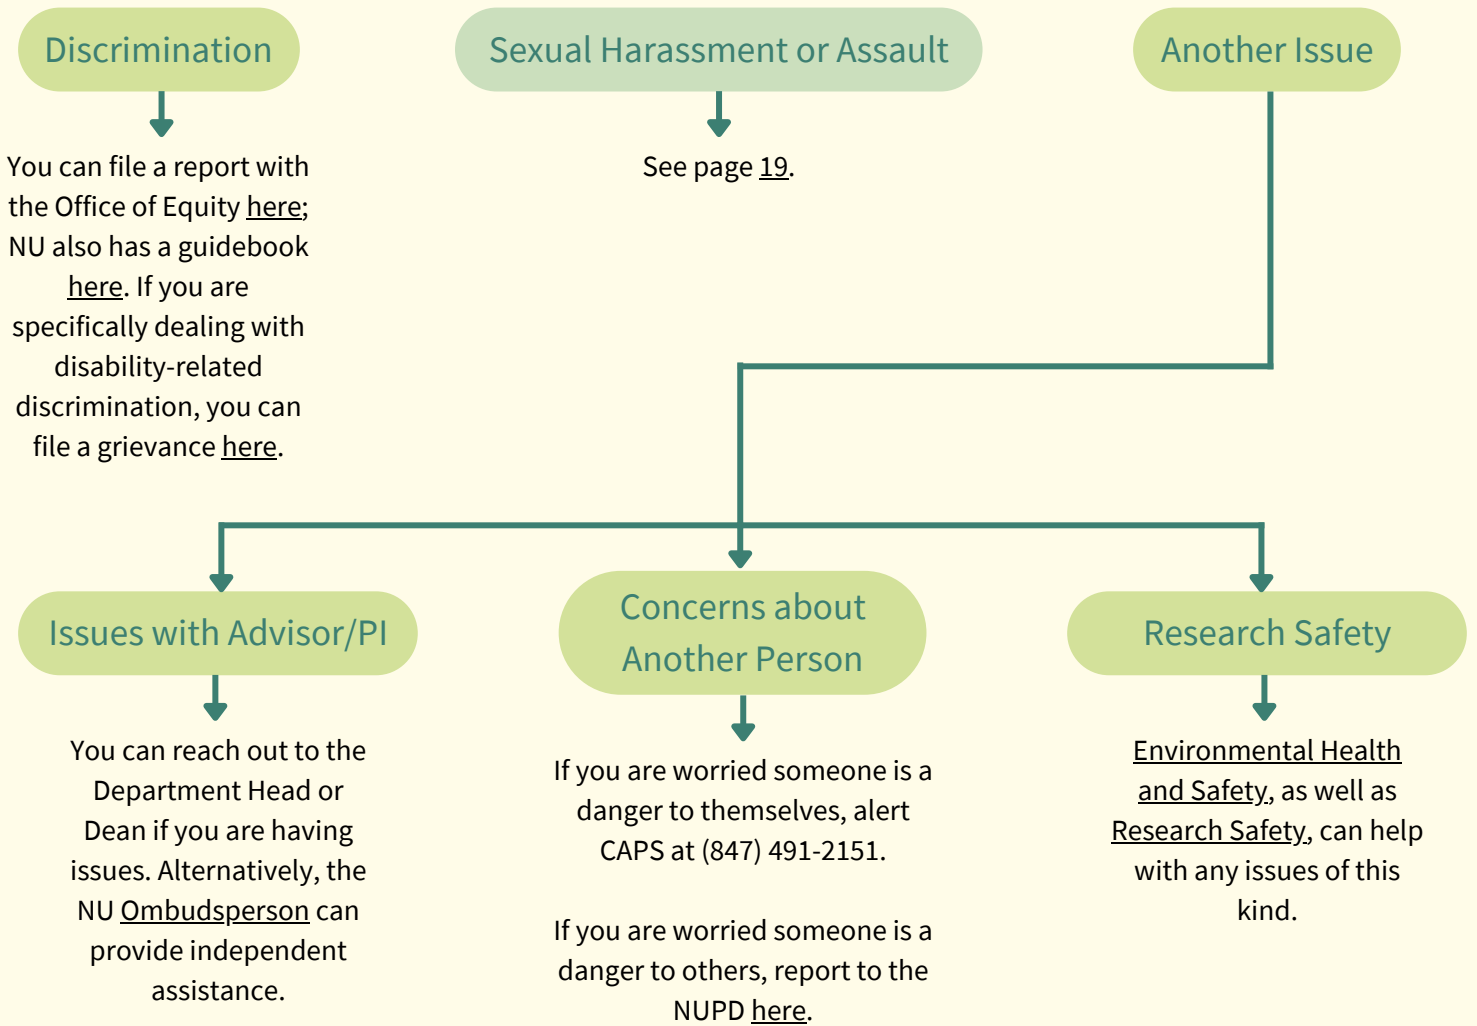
Discrimination

You can file a report with the Office of Equity here; NU also has a guidebook here. If you are specifically dealing with disability-related discrimination, you can file a grievance here.

Sexual Harassment or Assault

See page 19.

Another Issue

Issues with Advisor/PI

You can reach out to the Department Head or Dean if you are having issues. Alternatively, the NU Ombudsperson can provide independent assistance.

Concerns about Another Person

If you are worried someone is a danger to themselves, alert CAPS at (847) 491-2151.

If you are worried someone is a danger to others, report to the NUPD here.

Research Safety

Environmental Health and Safety, as well as Research Safety, can help with any issues of this kind.